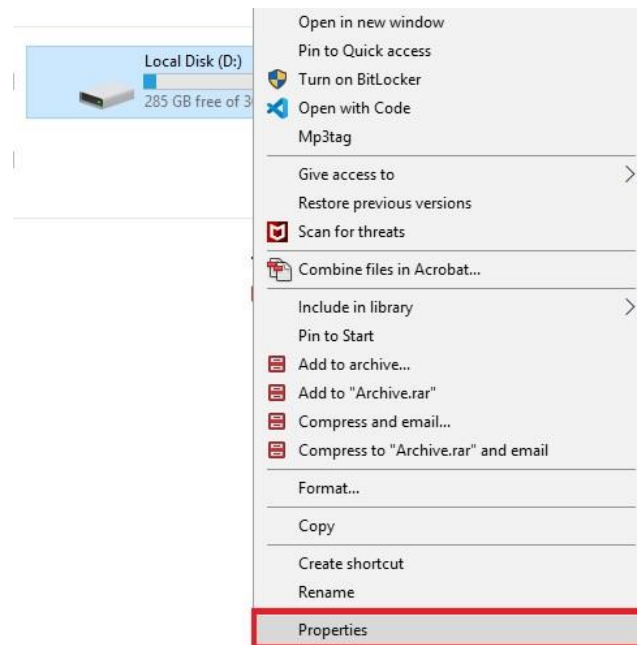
Local Disk (D:)
285 GB free of 3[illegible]

Open in new window
Pin to Quick access
Turn on BitLocker
Open with Code
Mp3tag

Give access to
Restore previous versions
Scan for threats

Combine files in Acrobat...

Include in library
Pin to Start
Add to archive...
Add to "Archive.rar"
Compress and email...
Compress to "Archive.rar" and email

Format...

Copy

Create shortcut
Rename

Properties